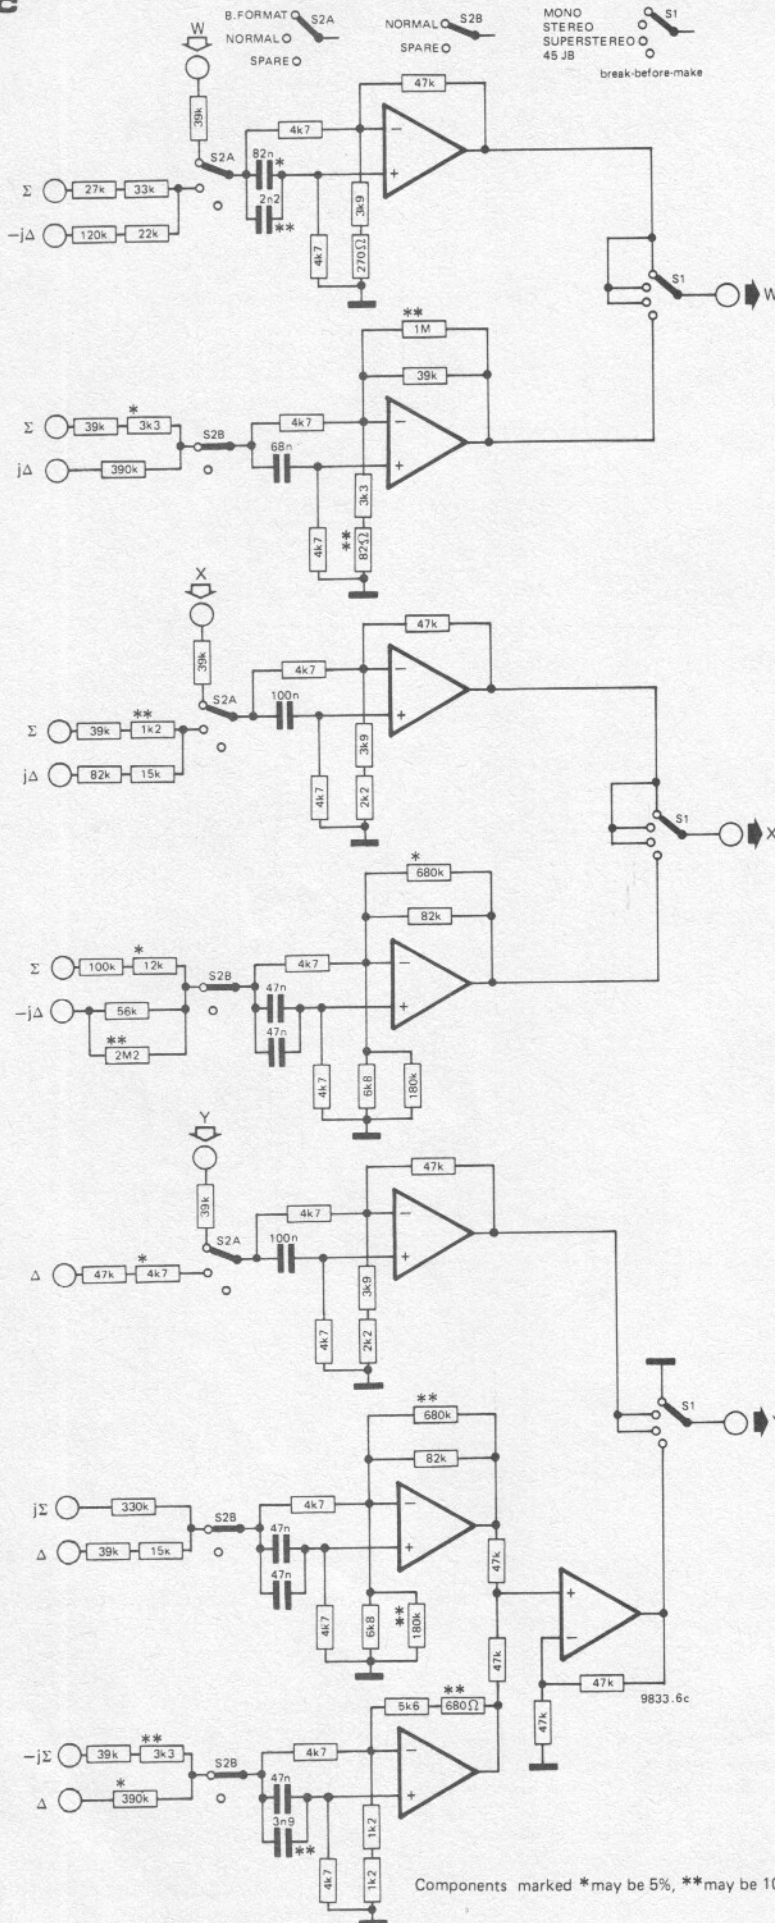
c

W
B.FORMAT S2A
NORMAL
SPARE
NORMAL S2B
SPARE
MONO
STEREO
SUPERSTEREO
45 JB
S1
break-before-make

39k
47k
4k7
S2A
82n *
2n2 **
Σ 27k 33k
−jΔ 120k 22k
4k7
3k9
270Ω
S1
W

** 1M
39k
Σ 39k * 3k3
S2B
4k7
jΔ 390k
68n
3k3
4k7
** 82Ω

X
39k
47k
4k7
S2A
100n
Σ 39k ** 1k2
jΔ 82k 15k
3k9
4k7
2k2
S1
X

* 680k
82k
Σ 100k * 12k
S2B
4k7
−jΔ 56k
47n
47n
** 2M2
4k7
6k8
180k

Y
39k
47k
4k7
S2A
100n
Δ 47k * 4k7
3k9
4k7
2k2

** 680k
82k
S1
Y
jΣ 330k
S2B
4k7
Δ 39k 15k
47n
47n
47k
4k7
6k8
** 180k
47k
47k
9833.6c
47k
5k6
** 680Ω
−jΣ 39k ** 3k3
S2B
4k7
Δ * 390k
47n
3n9 **
1k2
4k7
1k2

Components marked *may be 5%, **may be 10